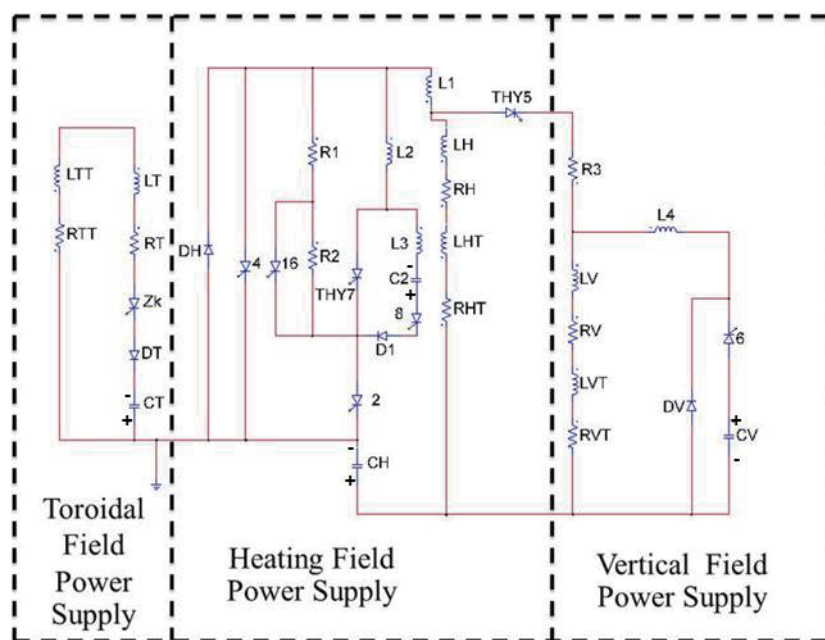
LTT
RTT
LT
RT
Zk
DT
-
CT
+
DH
4
16
R1
R2
L2
THY7
L3
-
C2
+
8
D1
2
-
CH
+
L1
LH
RH
LHT
RHT
THY5
R3
L4
LV
RV
LVT
RVT
DV
6
+
CV
-

Toroidal Field Power Supply

Heating Field Power Supply

Vertical Field Power Supply